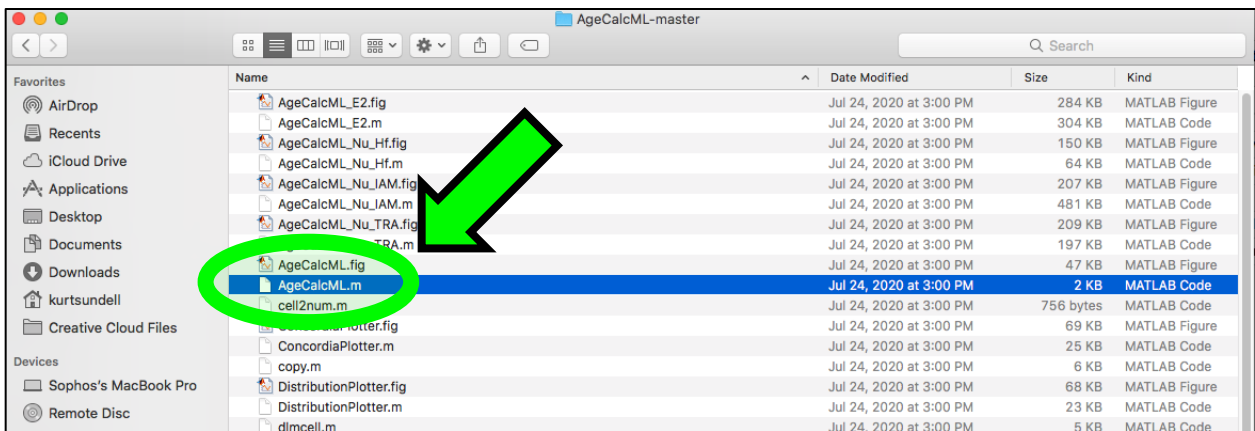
AgeCalcML-master

Search

Favorites
AirDrop
Recents
iCloud Drive
Applications
Desktop
Documents
Downloads
kurtsundell
Creative Cloud Files

Devices
Sophos's MacBook Pro
Remote Disc

| Name | Date Modified | Size | Kind |
|---|---|---|---|
| AgeCalcML_E2.fig | Jul 24, 2020 at 3:00 PM | 284 KB | MATLAB Figure |
| AgeCalcML_E2.m | Jul 24, 2020 at 3:00 PM | 304 KB | MATLAB Code |
| AgeCalcML_Nu_Hf.fig | Jul 24, 2020 at 3:00 PM | 150 KB | MATLAB Figure |
| AgeCalcML_Nu_Hf.m | Jul 24, 2020 at 3:00 PM | 64 KB | MATLAB Code |
| AgeCalcML_Nu_IAM.fig | Jul 24, 2020 at 3:00 PM | 207 KB | MATLAB Figure |
| AgeCalcML_Nu_IAM.m | Jul 24, 2020 at 3:00 PM | 481 KB | MATLAB Code |
| AgeCalcML_Nu_TRA.fig | Jul 24, 2020 at 3:00 PM | 209 KB | MATLAB Figure |
| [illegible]TRA.m | Jul 24, 2020 at 3:00 PM | 197 KB | MATLAB Code |
| AgeCalcML.fig | Jul 24, 2020 at 3:00 PM | 47 KB | MATLAB Figure |
| AgeCalcML.m | Jul 24, 2020 at 3:00 PM | 2 KB | MATLAB Code |
| cell2num.m | Jul 24, 2020 at 3:00 PM | 756 bytes | MATLAB Code |
| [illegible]Plotter.fig | Jul 24, 2020 at 3:00 PM | 69 KB | MATLAB Figure |
| ConcordiaPlotter.m | Jul 24, 2020 at 3:00 PM | 25 KB | MATLAB Code |
| copy.m | Jul 24, 2020 at 3:00 PM | 6 KB | MATLAB Code |
| DistributionPlotter.fig | Jul 24, 2020 at 3:00 PM | 68 KB | MATLAB Figure |
| DistributionPlotter.m | Jul 24, 2020 at 3:00 PM | 23 KB | MATLAB Code |
| dlmcell.m | Jul 24, 2020 at 3:00 PM | 5 KB | MATLAB Code |